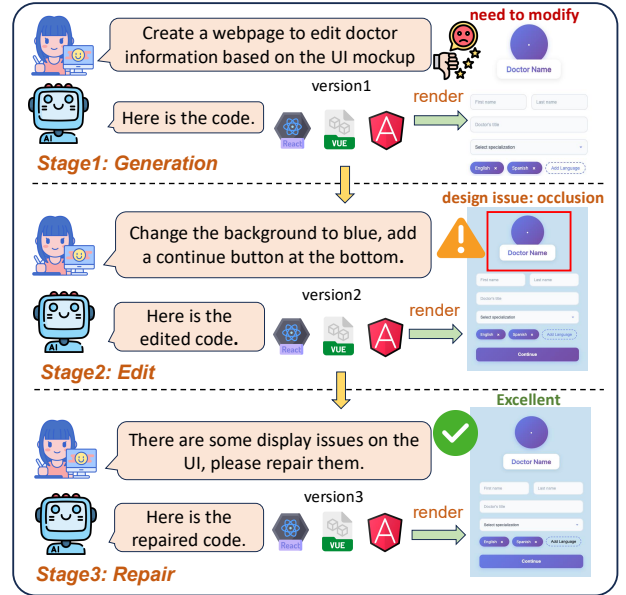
Create a webpage to edit doctor information based on the UI mockup

need to modify

Doctor Name

AI

Here is the code.

version1

React

VUE

render

First name

Last name

Doctor's title

Select specialization

English

Spanish

Add Language

Stage1: Generation

design issue: occlusion

Change the background to blue, add a continue button at the bottom.

Doctor Name

First name

Last name

Doctor's title

Select specialization

English

Spanish

Add Language

Continue

AI

Here is the edited code.

version2

React

VUE

render

Stage2: Edit

Excellent

There are some display issues on the UI, please repair them.

Doctor Name

First name

Last name

Doctor's title

Select specialization

English

Spanish

Add Language

Continue

AI

Here is the repaired code.

version3

React

VUE

render

Stage3: Repair